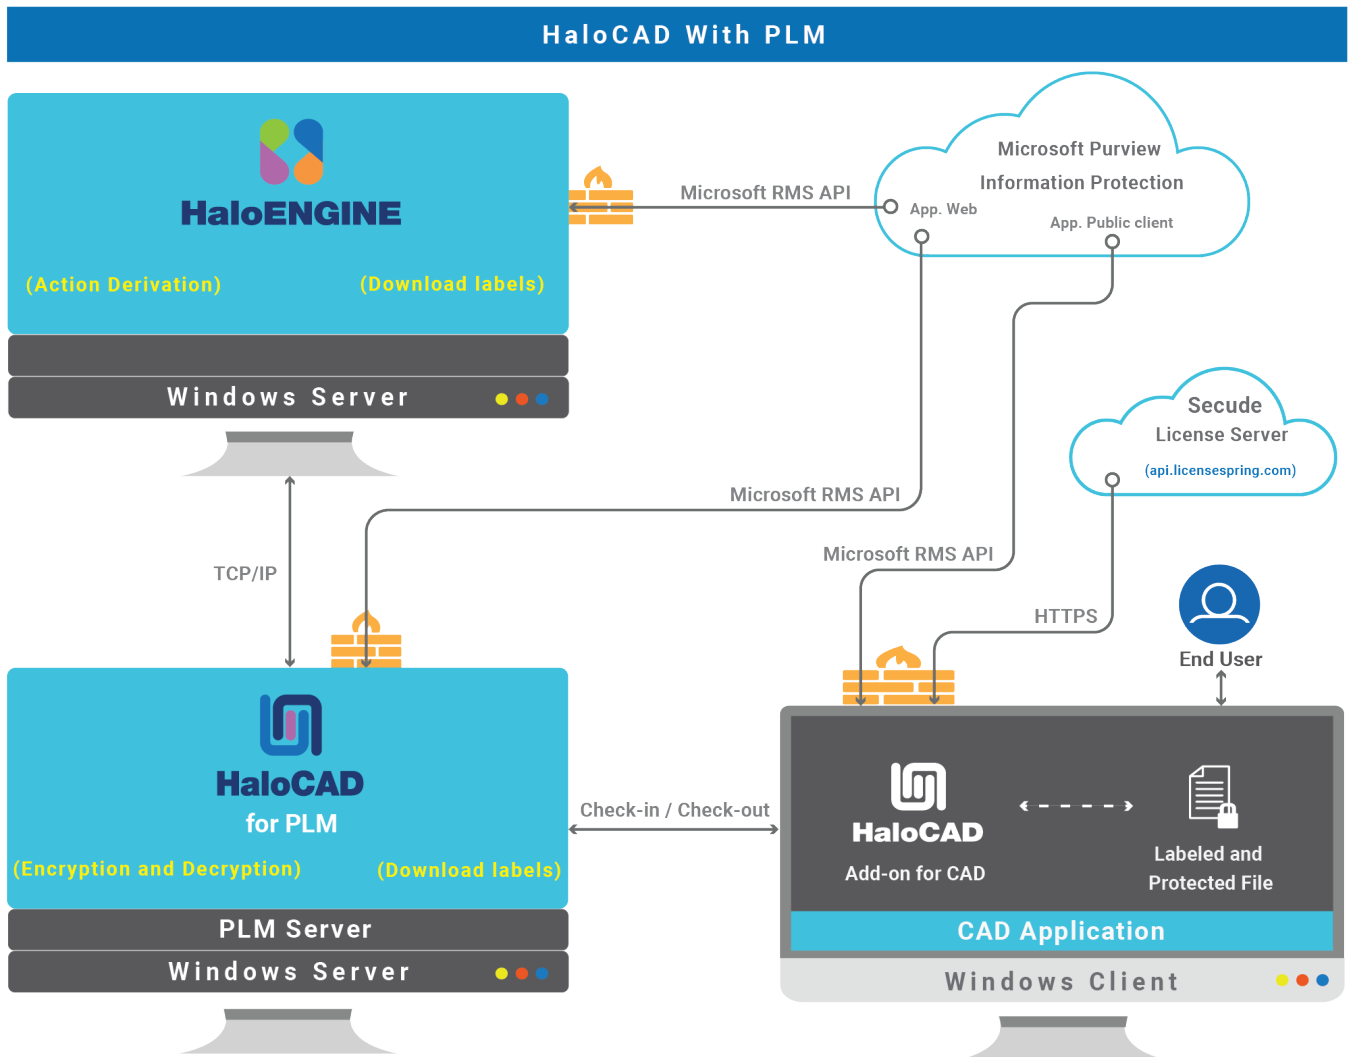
HaloCAD With PLM

HaloENGINE

(Action Derivation)

(Download labels)

Windows Server

Microsoft RMS API

Microsoft Purview Information Protection

App. Web

App. Public client

Secude License Server

(api.licensespring.com)

TCP/IP

Microsoft RMS API

Microsoft RMS API

HTTPS

End User

HaloCAD for PLM

(Encryption and Decryption)

(Download labels)

PLM Server

Windows Server

Check-in / Check-out

HaloCAD

Add-on for CAD

Labeled and Protected File

CAD Application

Windows Client